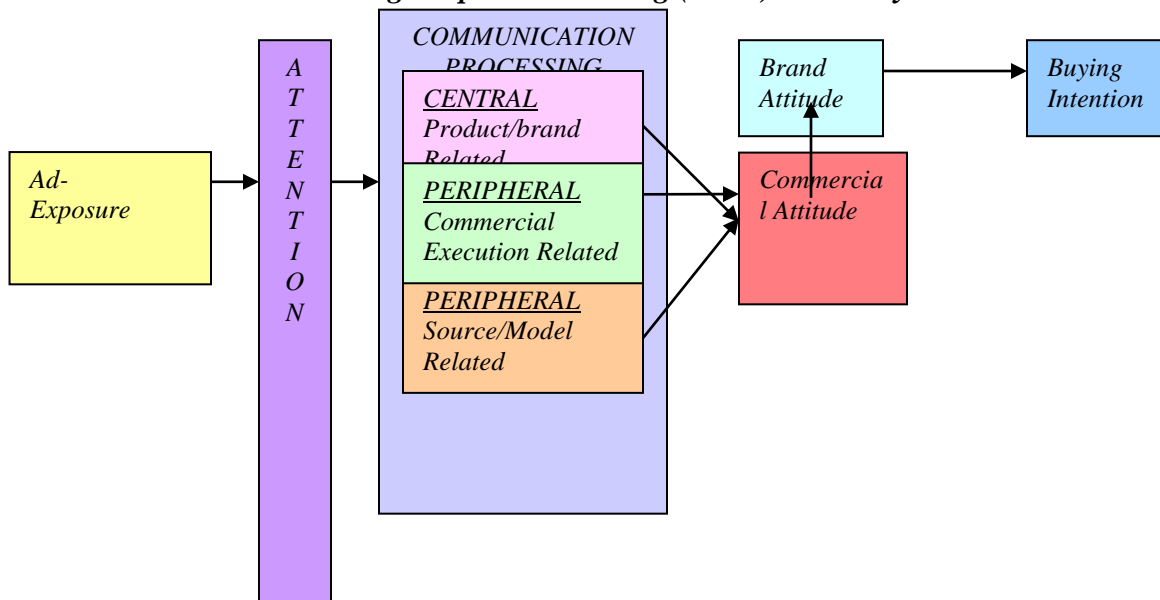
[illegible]g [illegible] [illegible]g ([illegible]) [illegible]y

Ad-Exposure

A T T E N T I O N

COMMUNICATION PROCESSING

CENTRAL
Product/brand Related

PERIPHERAL
Commercial Execution Related

PERIPHERAL
Source/Model Related

Brand Attitude

Buying Intention

Commercial Attitude